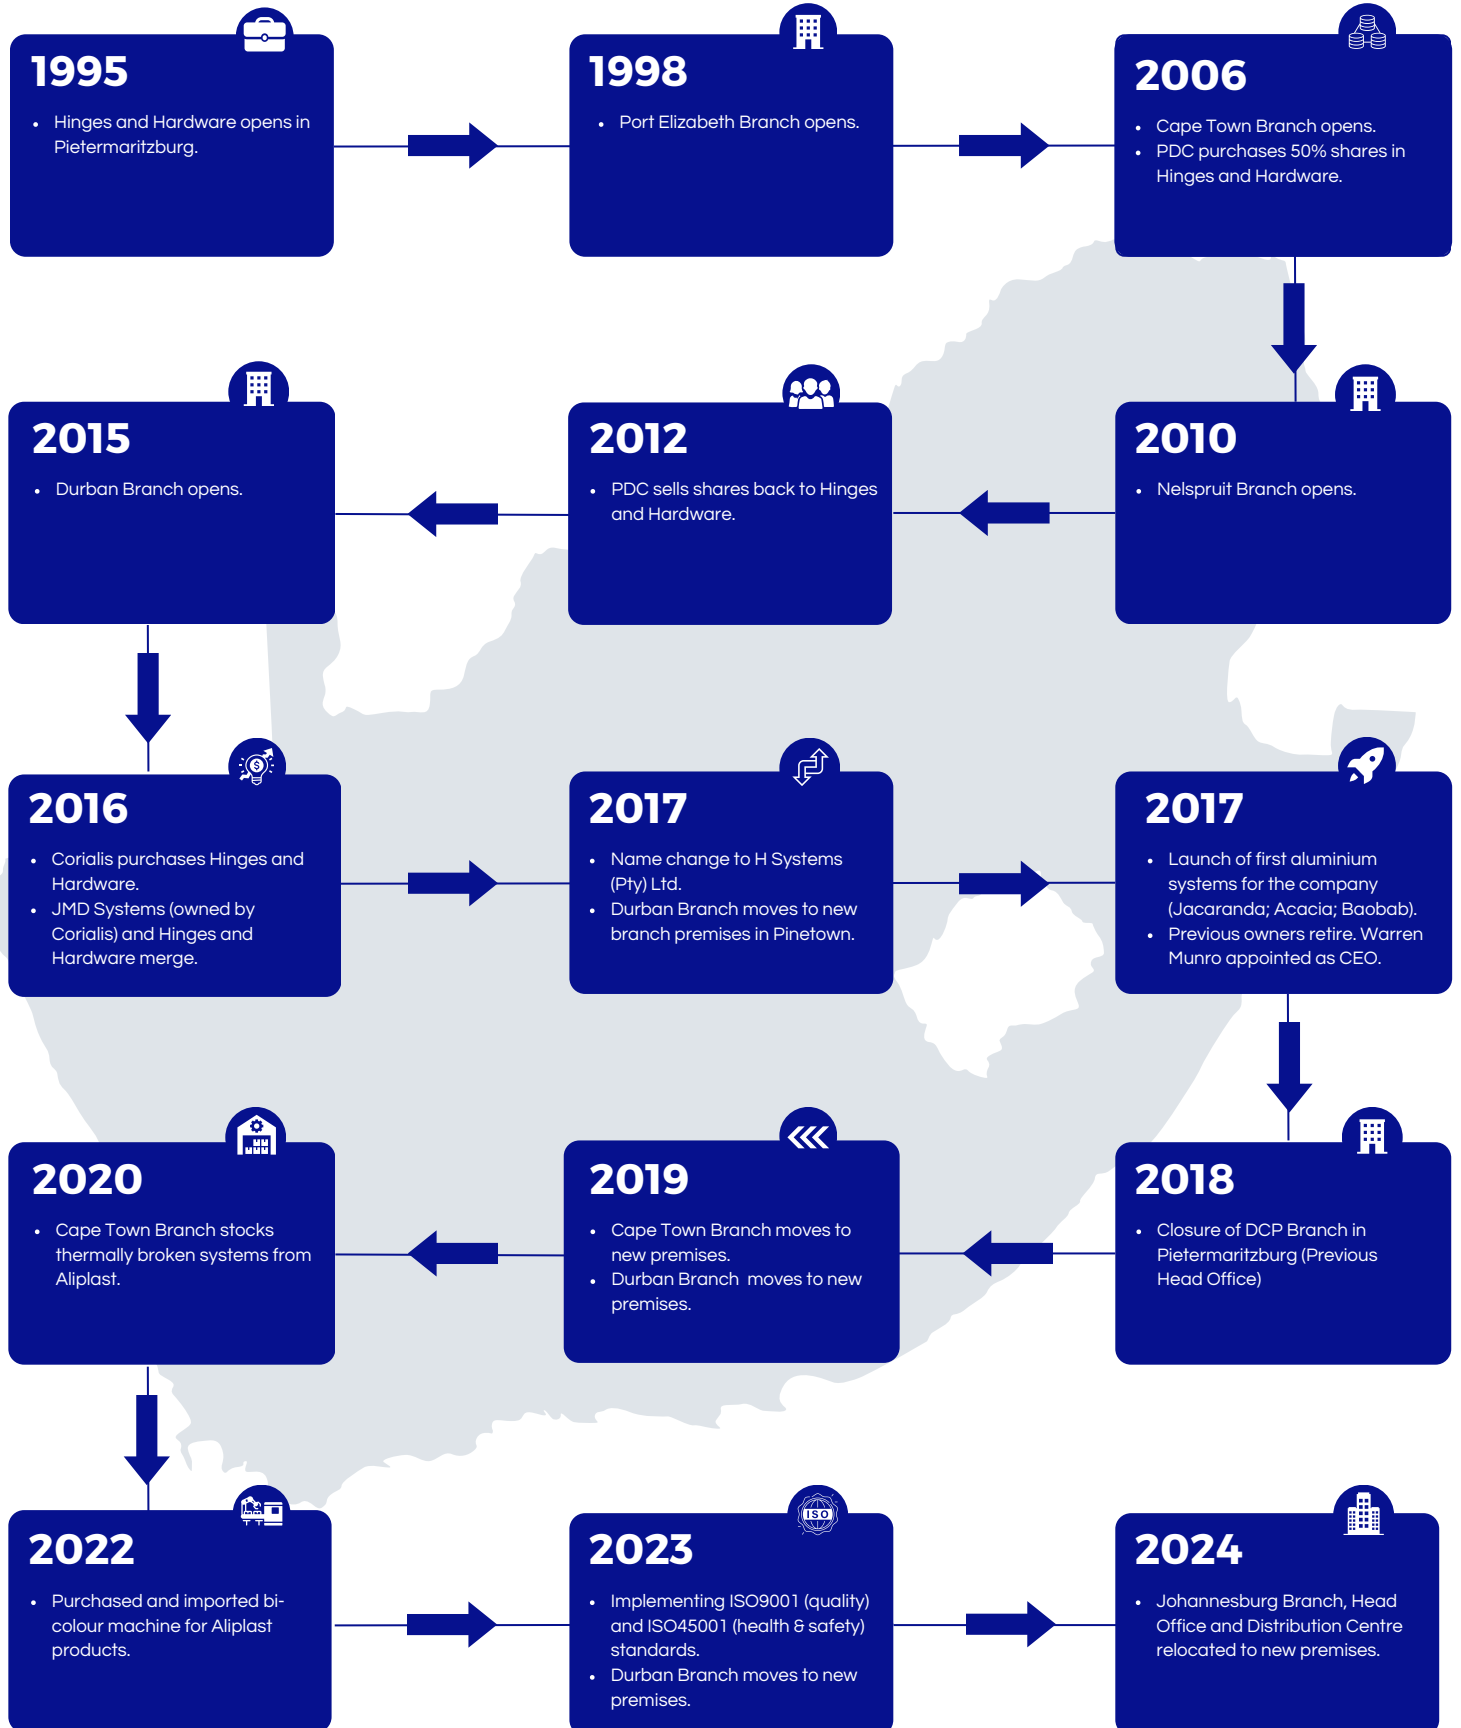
1995

- Hinges and Hardware opens in Pietermaritzburg.

1998

- Port Elizabeth Branch opens.

2006

- Cape Town Branch opens.
- PDC purchases 50% shares in Hinges and Hardware.

2010

- Nelspruit Branch opens.

2012

- PDC sells shares back to Hinges and Hardware.

2015

- Durban Branch opens.

2016

- Corialis purchases Hinges and Hardware.
- JMD Systems (owned by Corialis) and Hinges and Hardware merge.

2017

- Name change to H Systems (Pty) Ltd.
- Durban Branch moves to new branch premises in Pinetown.

2017

- Launch of first aluminium systems for the company (Jacaranda; Acacia; Baobab).
- Previous owners retire. Warren Munro appointed as CEO.

2018

- Closure of DCP Branch in Pietermaritzburg (Previous Head Office)

2019

- Cape Town Branch moves to new premises.
- Durban Branch moves to new premises.

2020

- Cape Town Branch stocks thermally broken systems from Aliplast.

2022

- Purchased and imported bi-colour machine for Aliplast products.

2023

- Implementing ISO9001 (quality) and ISO45001 (health & safety) standards.
- Durban Branch moves to new premises.

2024

- Johannesburg Branch, Head Office and Distribution Centre relocated to new premises.

ISO